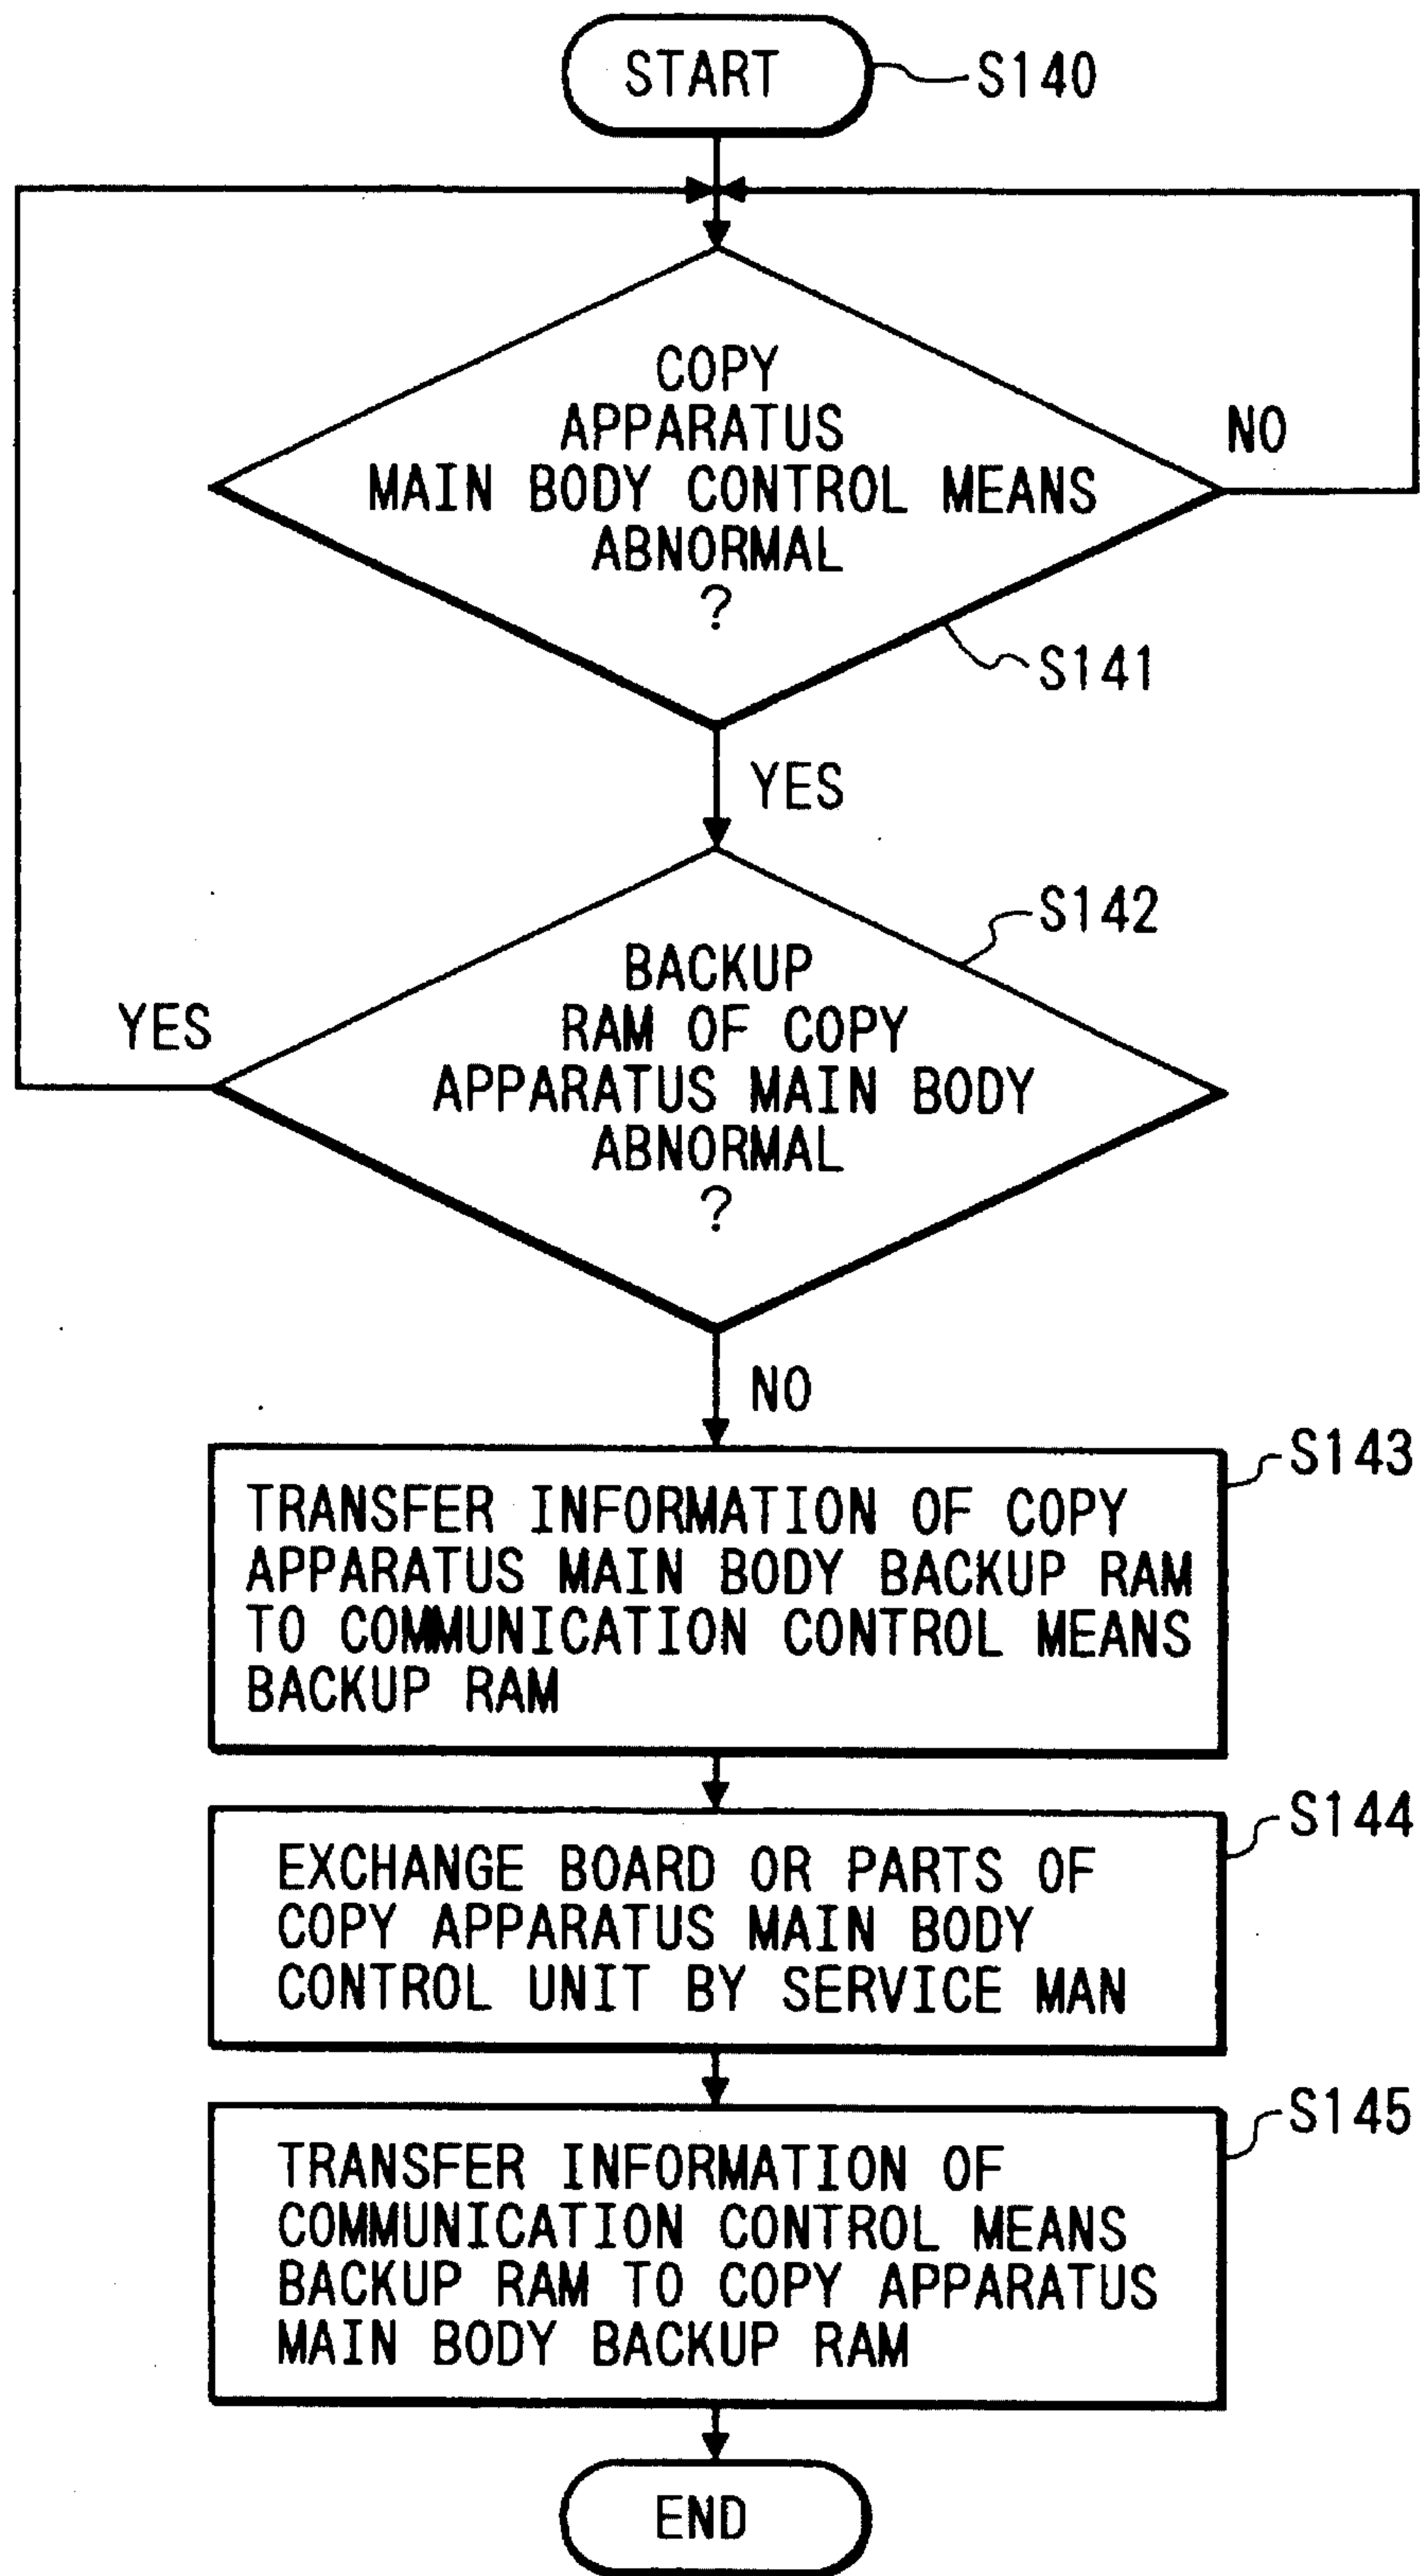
START
S140

COPY APPARATUS MAIN BODY CONTROL MEANS ABNORMAL ?
NO
S141
YES

S142
BACKUP RAM OF COPY APPARATUS MAIN BODY ABNORMAL ?
YES
NO

S143
TRANSFER INFORMATION OF COPY APPARATUS MAIN BODY BACKUP RAM TO COMMUNICATION CONTROL MEANS BACKUP RAM

S144
EXCHANGE BOARD OR PARTS OF COPY APPARATUS MAIN BODY CONTROL UNIT BY SERVICE MAN

S145
TRANSFER INFORMATION OF COMMUNICATION CONTROL MEANS BACKUP RAM TO COPY APPARATUS MAIN BODY BACKUP RAM

END